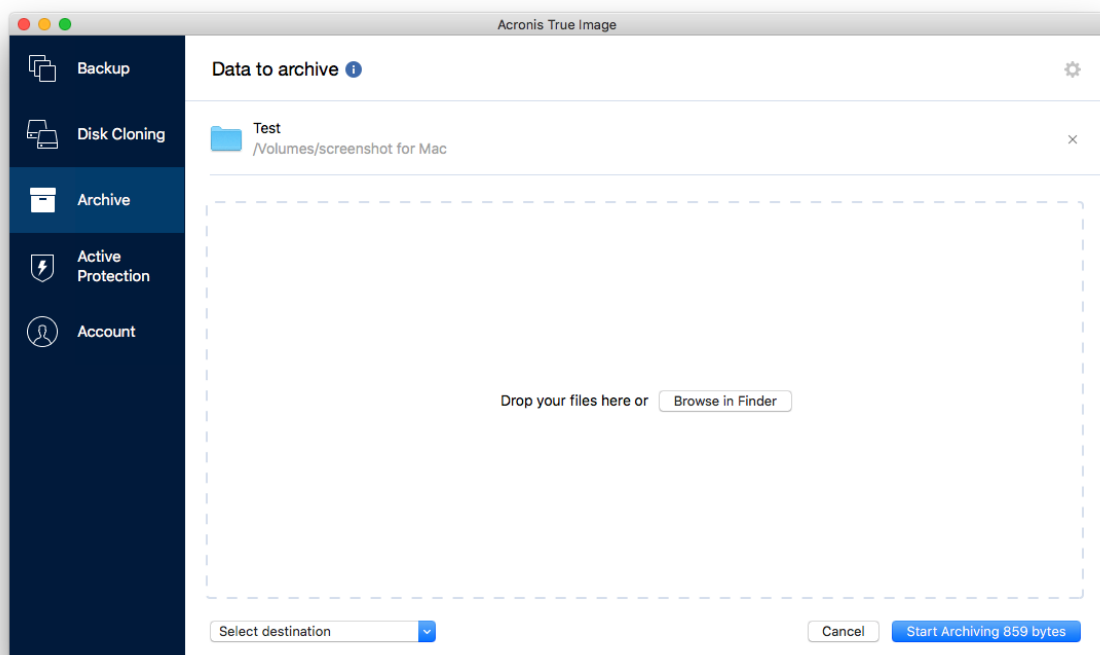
Acronis True Image

Backup

Disk Cloning

Archive

Active Protection

Account

Data to archive

Test
/Volumes/screenshot for Mac

×

Drop your files here or Browse in Finder

Select destination

Cancel

Start Archiving 859 bytes